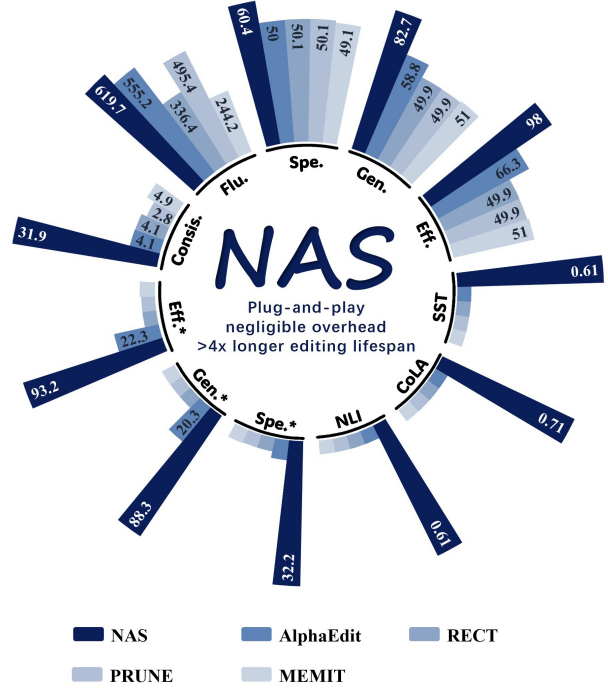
60.4
50
50.1
50.1
49.1
Spe.

82.7
58.8
49.9
49.9
51
Gen.

98
66.3
49.9
49.9
51
Eff.

0.61
SST

0.71
CoLA

0.61
NLI

32.2
Spe.*

88.3
20.3
Gen.*

93.2
22.3
Eff.*

31.9
4.1
4.1
2.8
4.9
Consis.

619.7
555.2
336.4
495.4
244.2
Flu.

NAS
Plug-and-play
negligible overhead
>4x longer editing lifespan

NAS
AlphaEdit
RECT
PRUNE
MEMIT